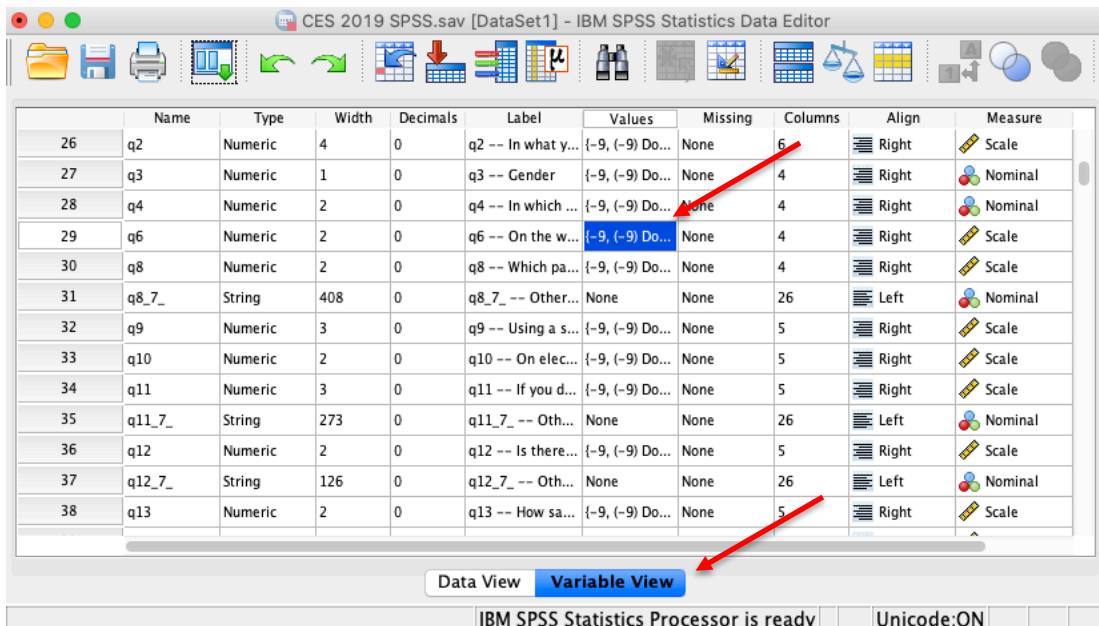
CES 2019 SPSS.sav [DataSet1] - IBM SPSS Statistics Data Editor

| | Name | Type | Width | Decimals | Label | Values | Missing | Columns | Align | Measure |
|---|---|---|---|---|---|---|---|---|---|---|
| 26 | q2 | Numeric | 4 | 0 | q2 -- In what y... | {-9, (-9) Do... | None | 6 | Right | Scale |
| 27 | q3 | Numeric | 1 | 0 | q3 -- Gender | {-9, (-9) Do... | None | 4 | Right | Nominal |
| 28 | q4 | Numeric | 2 | 0 | q4 -- In which ... | {-9, (-9) Do... | None | 4 | Right | Nominal |
| 29 | q6 | Numeric | 2 | 0 | q6 -- On the w... | {-9, (-9) Do... | None | 4 | Right | Scale |
| 30 | q8 | Numeric | 2 | 0 | q8 -- Which pa... | {-9, (-9) Do... | None | 4 | Right | Scale |
| 31 | q8_7_ | String | 408 | 0 | q8_7_ -- Other... | None | None | 26 | Left | Nominal |
| 32 | q9 | Numeric | 3 | 0 | q9 -- Using a s... | {-9, (-9) Do... | None | 5 | Right | Scale |
| 33 | q10 | Numeric | 2 | 0 | q10 -- On elec... | {-9, (-9) Do... | None | 5 | Right | Scale |
| 34 | q11 | Numeric | 3 | 0 | q11 -- If you d... | {-9, (-9) Do... | None | 5 | Right | Scale |
| 35 | q11_7_ | String | 273 | 0 | q11_7_ -- Oth... | None | None | 26 | Left | Nominal |
| 36 | q12 | Numeric | 2 | 0 | q12 -- Is there... | {-9, (-9) Do... | None | 5 | Right | Scale |
| 37 | q12_7_ | String | 126 | 0 | q12_7_ -- Oth... | None | None | 26 | Left | Nominal |
| 38 | q13 | Numeric | 2 | 0 | q13 -- How sa... | {-9, (-9) Do... | None | 5 | Right | Scale |

Data View Variable View

IBM SPSS Statistics Processor is ready Unicode:ON